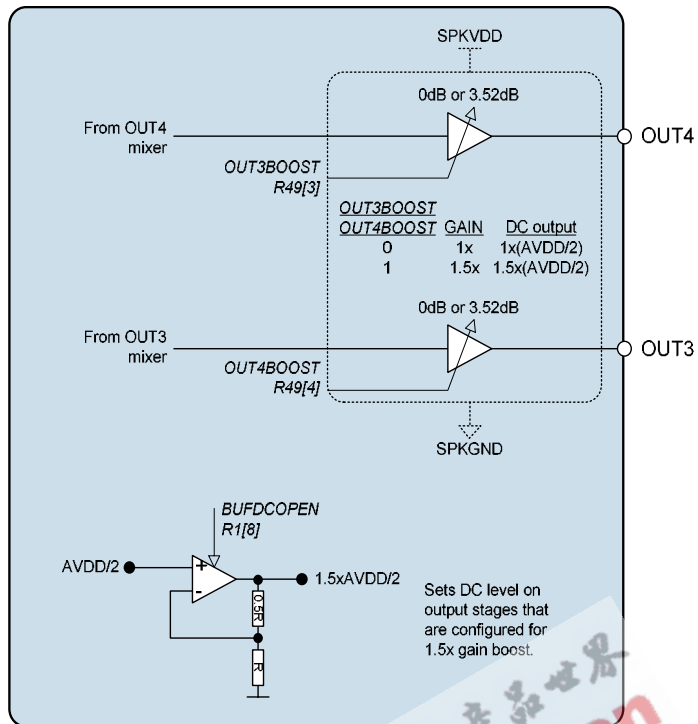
SPKVDD

0dB or 3.52dB

From OUT4 mixer

OUT4

OUT3BOOST R49[3]

| OUT3BOOST OUT4BOOST | GAIN | DC output |
|---|---|---|
| 0 | 1x | 1x(AVDD/2) |
| 1 | 1.5x | 1.5x(AVDD/2) |

0dB or 3.52dB

From OUT3 mixer

OUT3

OUT4BOOST R49[4]

SPKGND

BUFDCOPEN R1[8]

AVDD/2

+

-

1.5xAVDD/2

0.5R

R

Sets DC level on output stages that are configured for 1.5x gain boost.

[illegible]